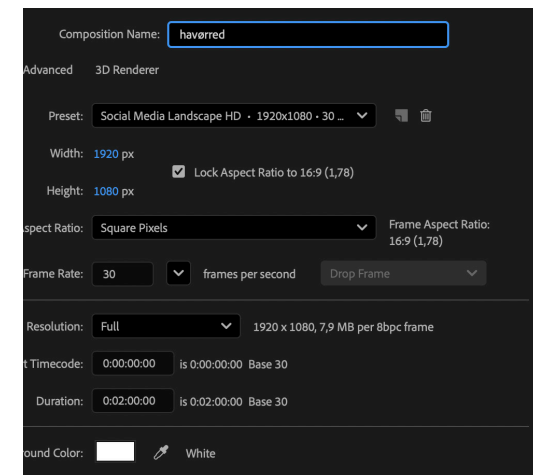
Composition Name: havørred

Advanced 3D Renderer

Preset: Social Media Landscape HD · 1920x1080 · 30 ...

Width: 1920 px

Lock Aspect Ratio to 16:9 (1,78)

Height: 1080 px

spect Ratio: Square Pixels

Frame Aspect Ratio: 16:9 (1,78)

Frame Rate: 30 frames per second Drop Frame

Resolution: Full 1920 x 1080, 7,9 MB per 8bpc frame

t Timecode: 0:00:00:00 is 0:00:00:00 Base 30

Duration: 0:02:00:00 is 0:02:00:00 Base 30

ound Color: White